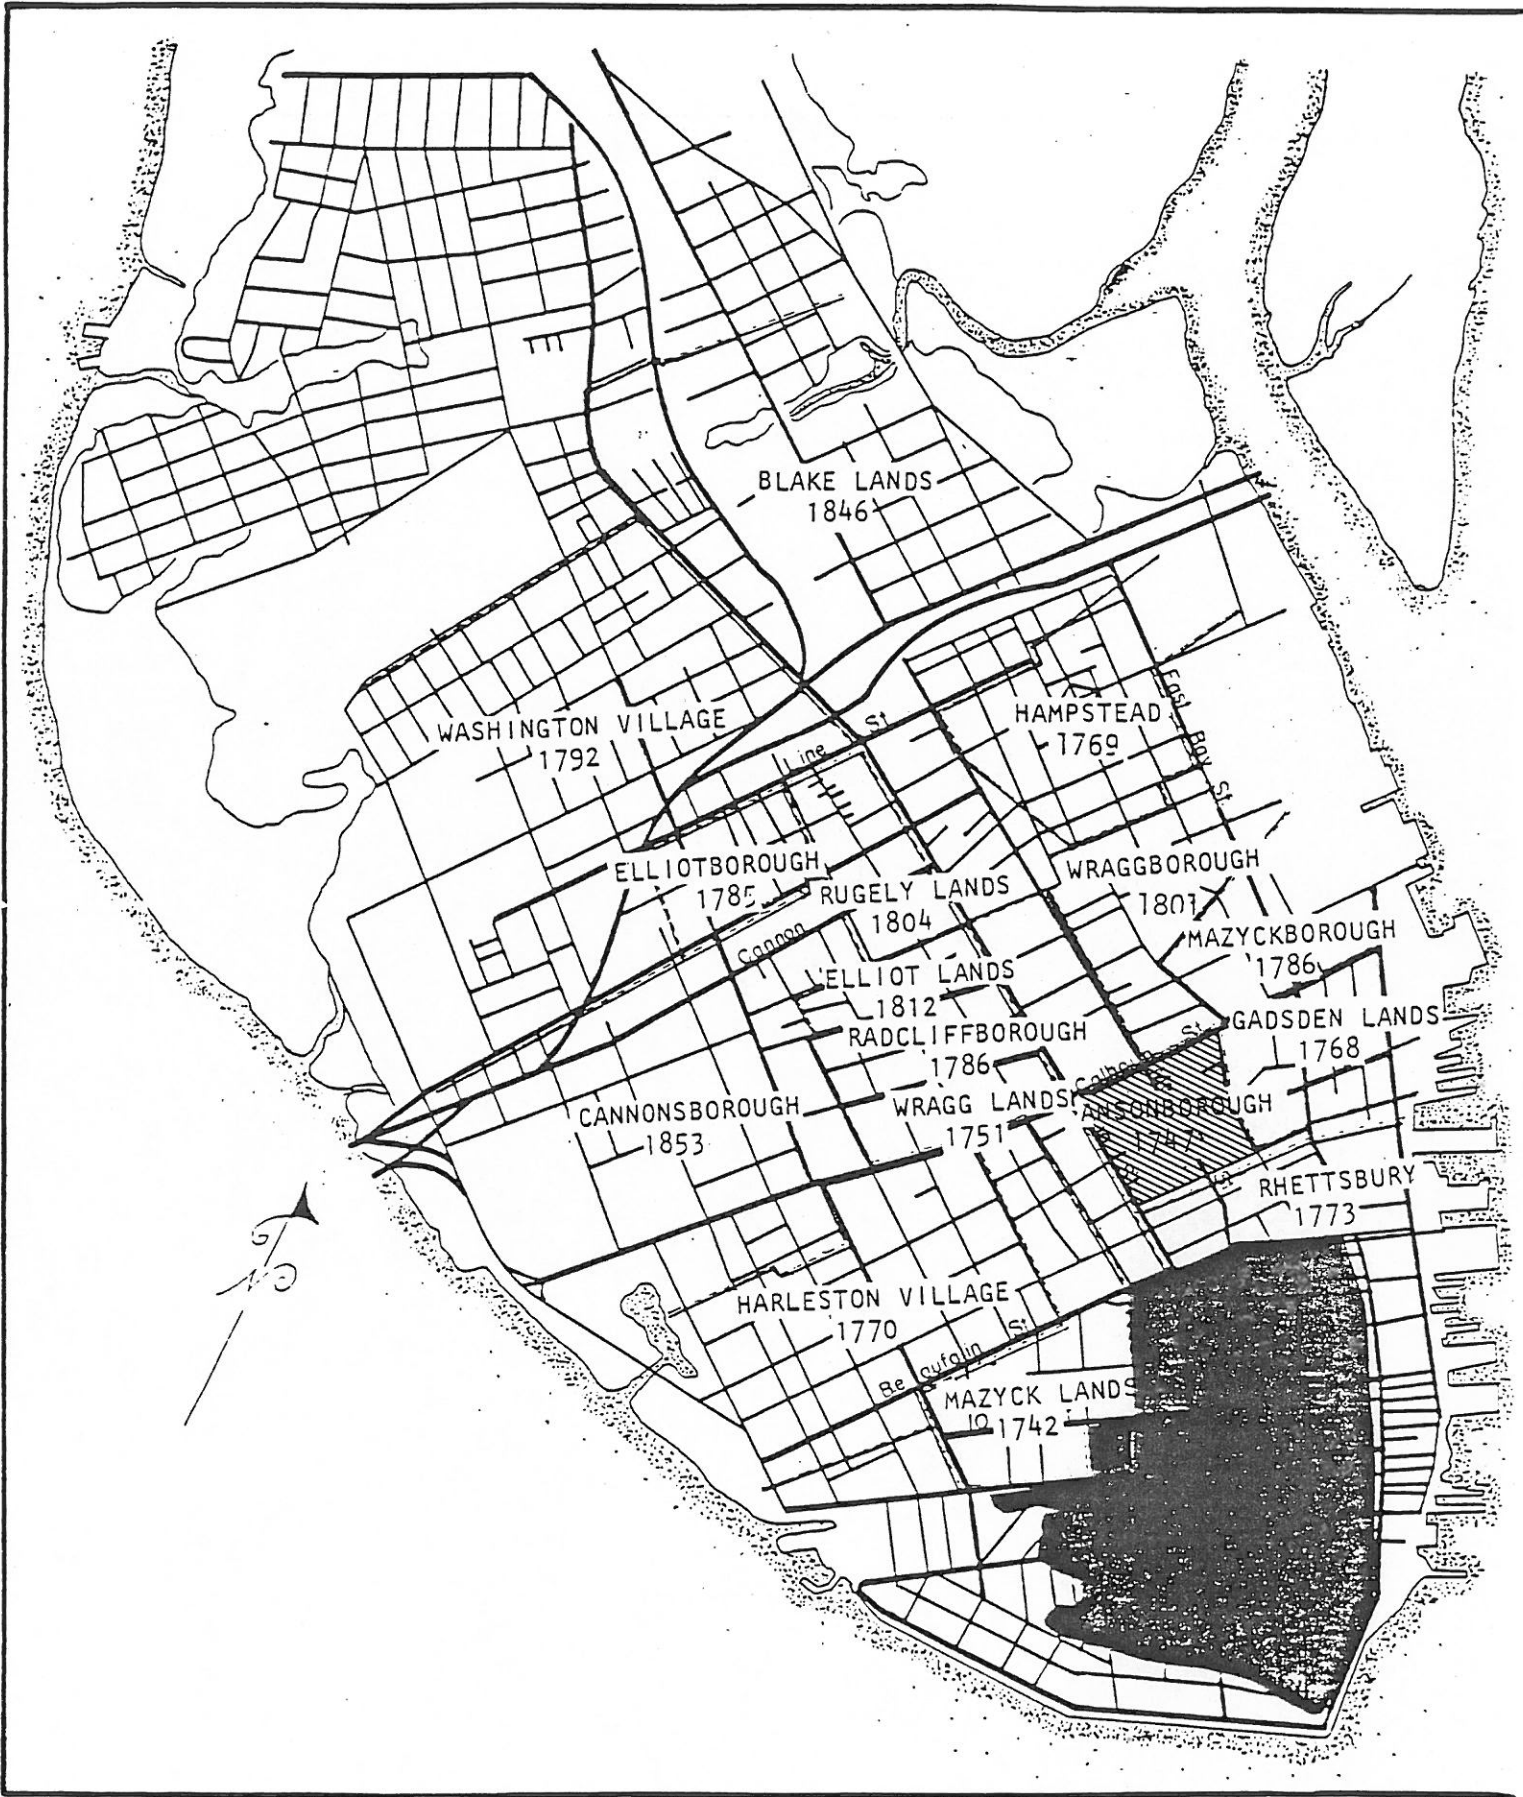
BLAKE LANDS
1846

HAMPSTEAD
1769

East Bay St

WASHINGTON VILLAGE
1792

Line St

ELLIOTBOROUGH
1785

RUGELY LANDS
1804

WRAGGBOROUGH
1801

MAZYCKBOROUGH
1786

Cannon

ELLIOT LANDS
1812

GADSDEN LANDS
1768

RADCLIFFBOROUGH
1786

Calhoun St

CANNONSBOROUGH
1853

WRAGG LANDS
1751

ANSONBOROUGH
1747

RHETTSBURY
1773

HARLESTON VILLAGE
1770

Beaufain St

MAZYCK LANDS
1742

N